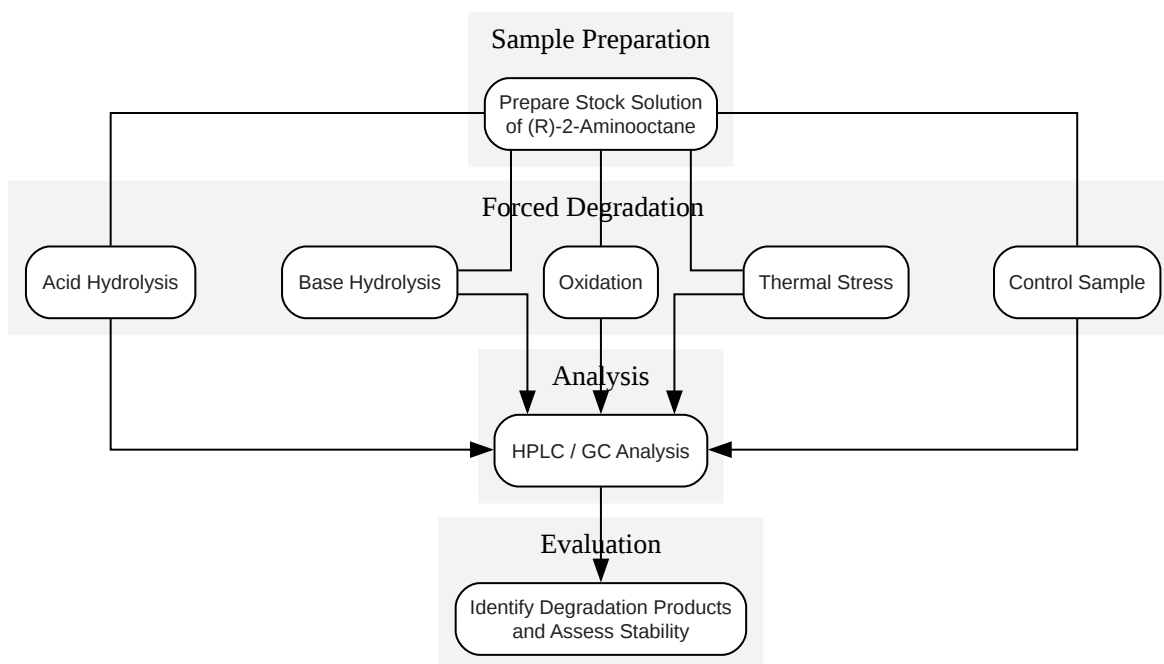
Sample Preparation

Prepare Stock Solution of (R)-2-Aminooctane

Forced Degradation

Acid Hydrolysis

Base Hydrolysis

Oxidation

Thermal Stress

Control Sample

Analysis

HPLC / GC Analysis

Evaluation

Identify Degradation Products and Assess Stability